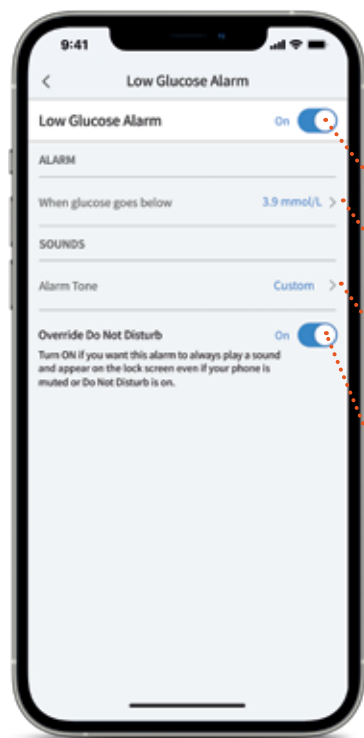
9:41

<

Low Glucose Alarm

Low Glucose Alarm

On

ALARM

When glucose goes below

3.9 mmol/L >

SOUNDS

Alarm Tone

Custom >

Override Do Not Disturb

On

Turn ON if you want this alarm to always play a sound and appear on the lock screen even if your phone is muted or Do Not Disturb is on.